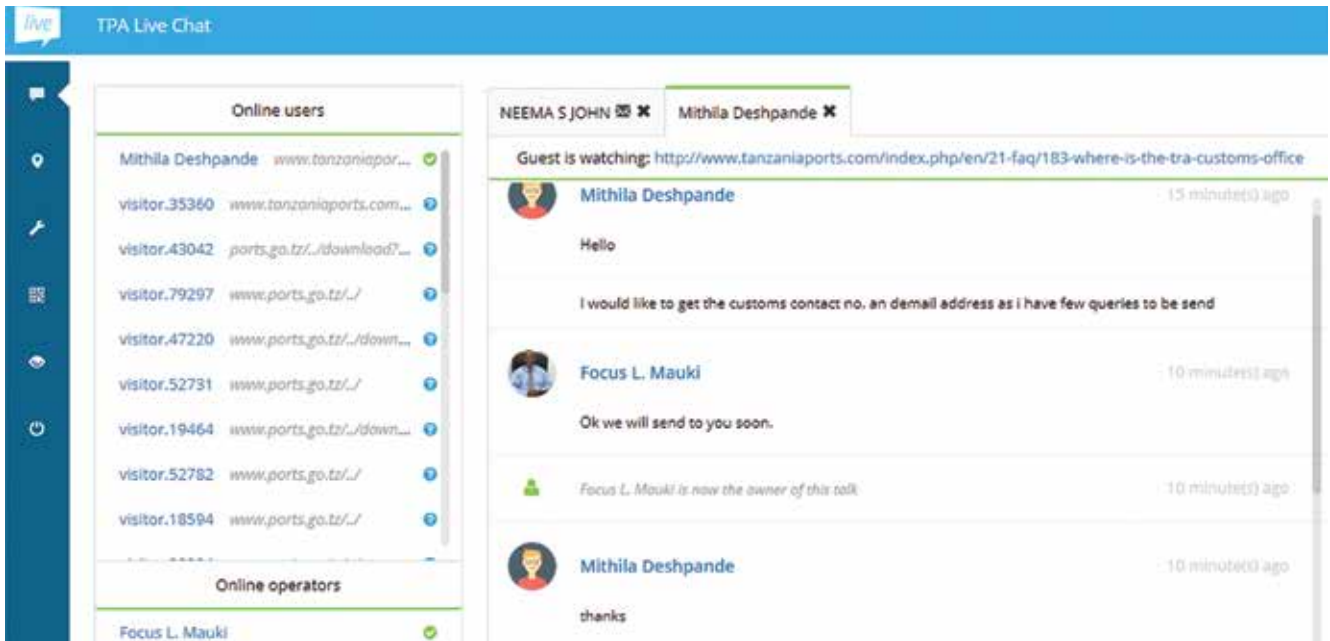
live

TPA Live Chat

Online users

Mithila Deshpande www.tanzaniapor...

visitor.35360 www.tanzaniaports.com...

visitor.43042 ports.go.tz/../download?...

visitor.79297 www.ports.go.tz/../

visitor.47220 www.ports.go.tz/../down...

visitor.52731 www.ports.go.tz/../

visitor.19464 www.ports.go.tz/../down...

visitor.52782 www.ports.go.tz/../

visitor.18594 www.ports.go.tz/../

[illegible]

Online operators

Focus L. Mauki

NEEMA S JOHN ✖ Mithila Deshpande ✖

Guest is watching: http://www.tanzaniaports.com/index.php/en/21-faq/183-where-is-the-tra-customs-office

Mithila Deshpande 15 minute(s) ago

Hello

I would like to get the customs contact no. an demail address as i have few queries to be send

Focus L. Mauki 10 minute(s) ago

Ok we will send to you soon.

Focus L. Mauki is now the owner of this talk 10 minute(s) ago

Mithila Deshpande 10 minute(s) ago

thanks